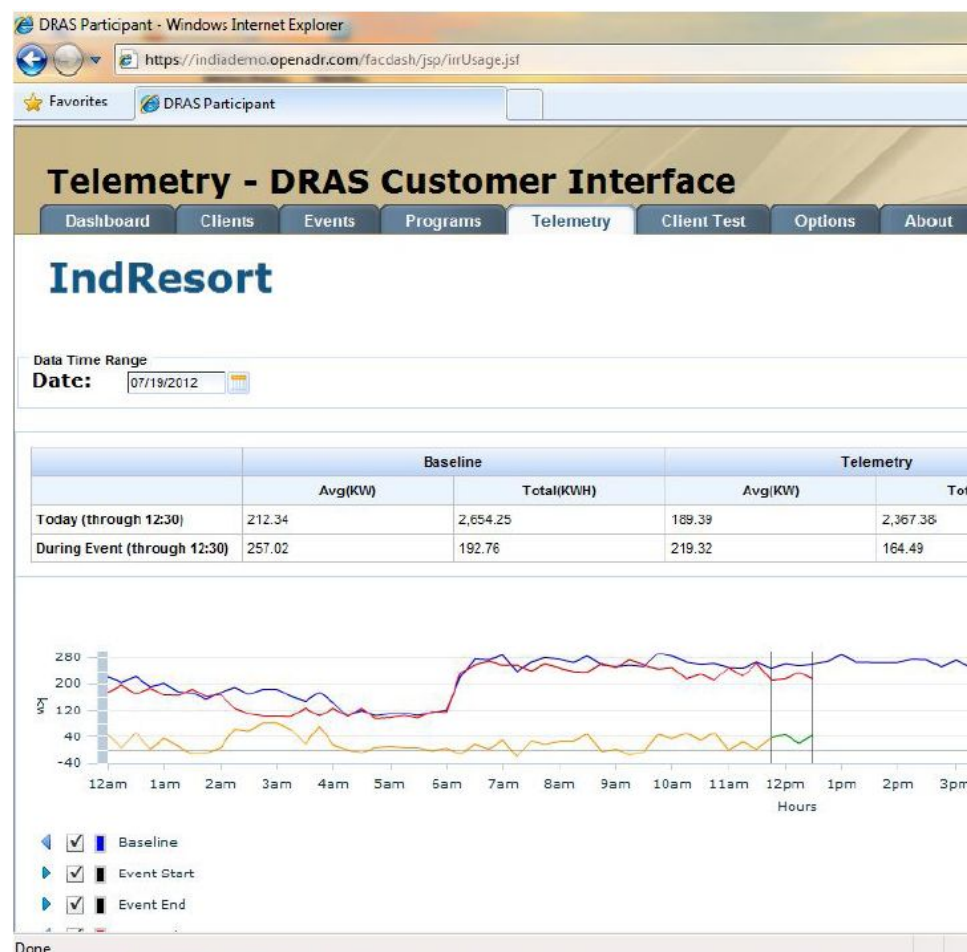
DRAS Participant - Windows Internet Explorer

https://indiademo.openadr.com/facdash/jsp/irrUsage.jsf

Favorites DRAS Participant

Telemetry - DRAS Customer Interface

Dashboard Clients Events Programs Telemetry Client Test Options About

IndResort

Data Time Range
Date: 07/19/2012

| | Baseline | | Telemetry | |
|---|---|---|---|---|
| | Avg(KW) | Total(KWH) | Avg(KW) | Tot |
| Today (through 12:30) | 212.34 | 2,654.25 | 189.39 | 2,367.38 |
| During Event (through 12:30) | 257.02 | 192.76 | 219.32 | 164.49 |

280
200
120
40
-40
kW

12am 1am 2am 3am 4am 5am 6am 7am 8am 9am 10am 11am 12pm 1pm 2pm 3pm
Hours

Baseline
Event Start
Event End

Done